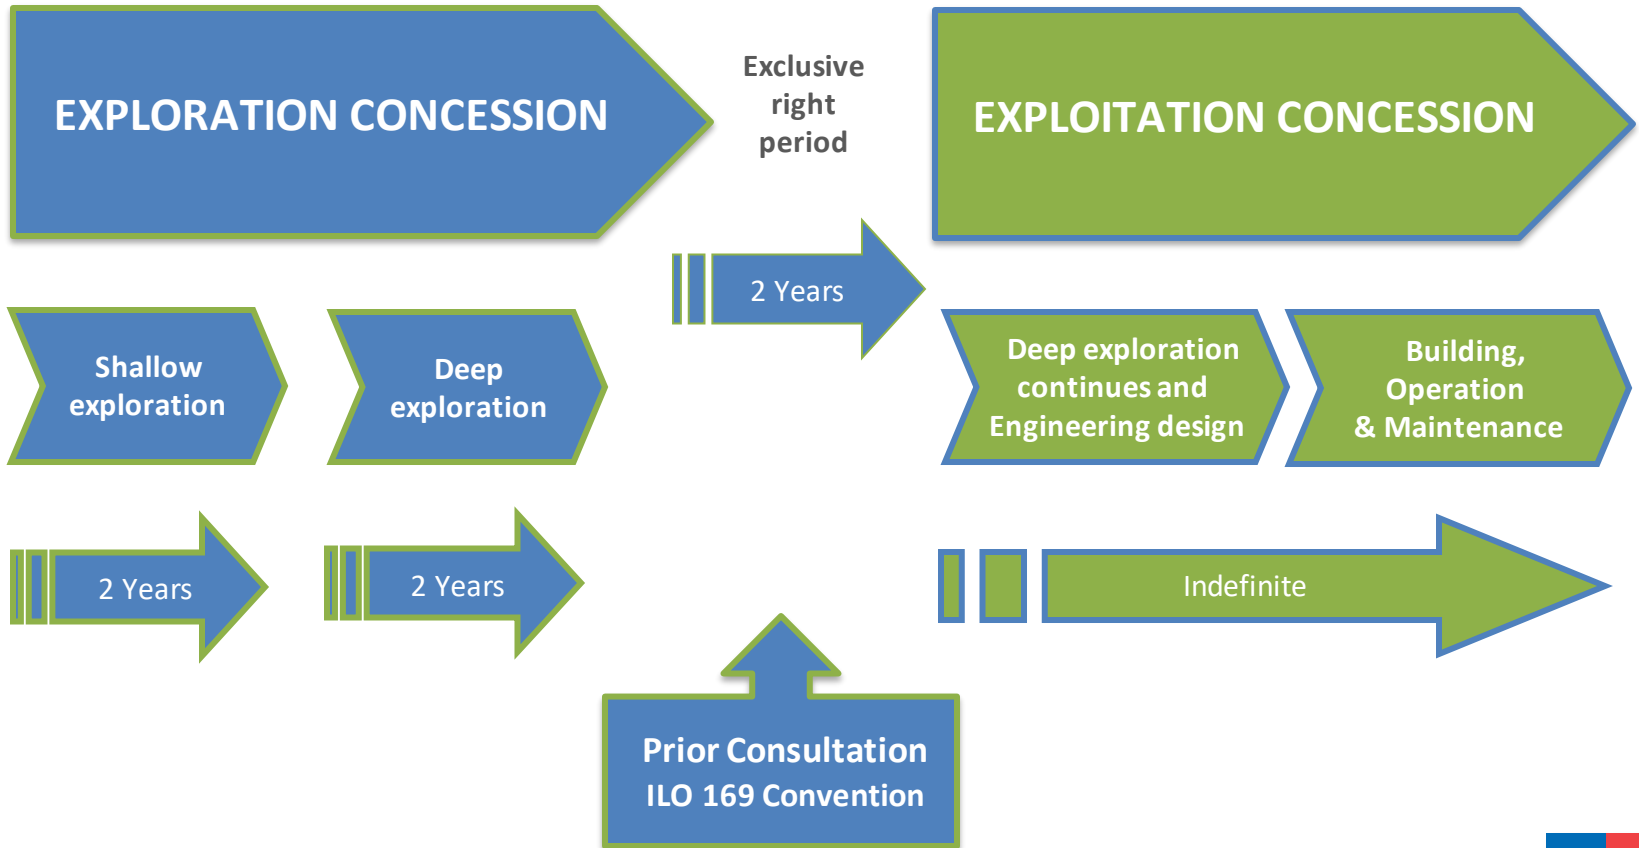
EXPLORATION CONCESSION

Exclusive right period

EXPLOITATION CONCESSION

2 Years

Shallow exploration

Deep exploration

Deep exploration continues and Engineering design

Building, Operation & Maintenance

2 Years

2 Years

Indefinite

Prior Consultation ILO 169 Convention